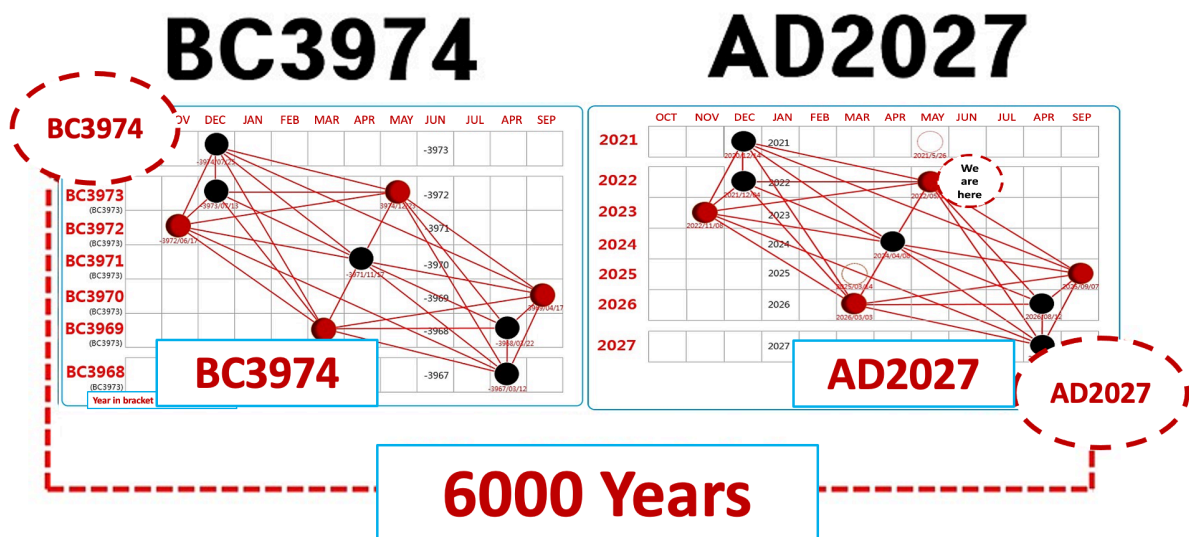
BC3974

AD2027

BC3974

OV DEC JAN FEB MAR APR MAY JUN JUL APR SEP

-3973

-3974/07/25

-3973/07/13

-3972

3974/12/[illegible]

-3971

-3970

-3969

-3968

-3967

-3972/06/17

-3971/11/17

3969/04/17

-3968/01/22

-3967/03/12

BC3973 (BC3973)

BC3972 (BC3973)

BC3971 (BC3973)

BC3970 (BC3973)

BC3969 (BC3973)

BC3968 (BC3973)

Year in bracket

BC3974

OCT NOV DEC JAN FEB MAR APR MAY JUN JUL APR SEP

2021

2022

2023

2024

2025

2026

2027

2021

2022

2023

2024

2025

2026

2027

2020/12/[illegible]

2021/5/26

2021/12/04

We are here

2022/0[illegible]

2022/11/08

2024/04/08

2025/03/14

2026/03/03

2025/09/07

2026/08/12

AD2027

AD2027

6000 Years